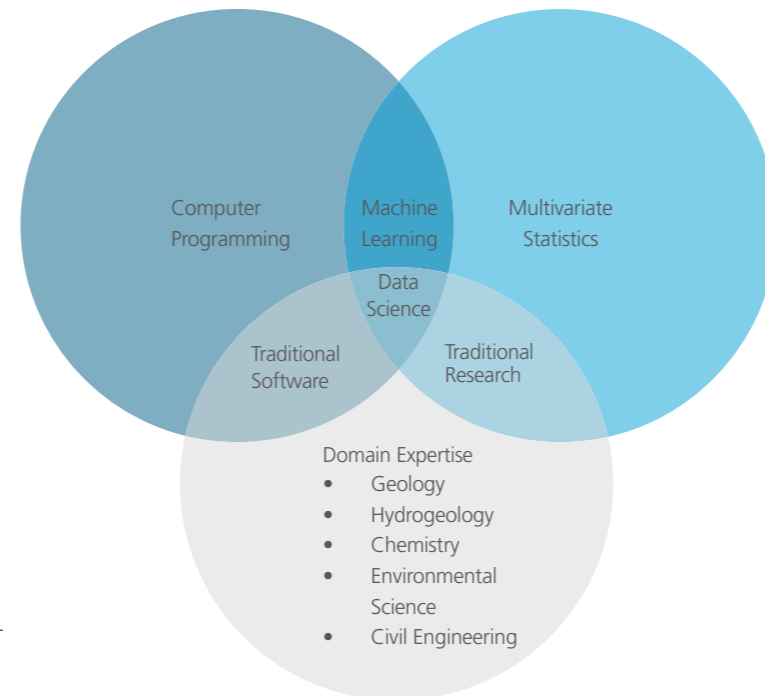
Computer Programming

Machine Learning

Multivariate Statistics

Data Science

Traditional Software

Traditional Research

Domain Expertise
- Geology
- Hydrogeology
- Chemistry
- Environmental Science
- Civil Engineering